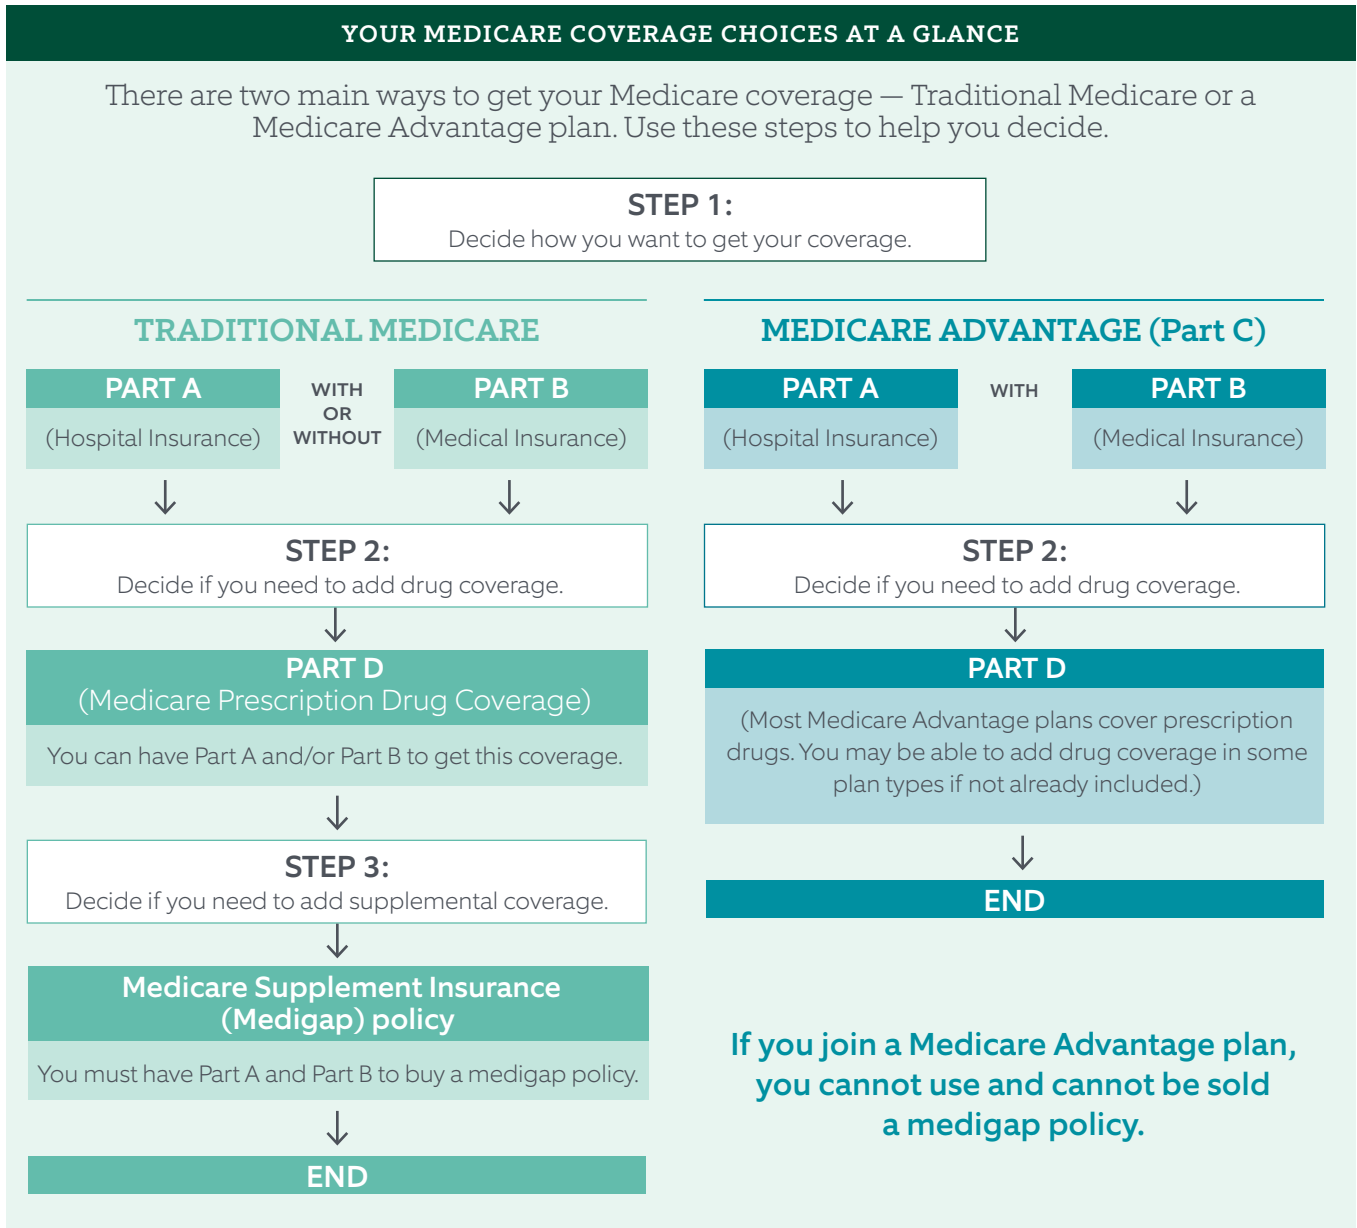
YOUR MEDICARE COVERAGE CHOICES AT A GLANCE

There are two main ways to get your Medicare coverage — Traditional Medicare or a Medicare Advantage plan. Use these steps to help you decide.

STEP 1:
Decide how you want to get your coverage.

TRADITIONAL MEDICARE

PART A
(Hospital Insurance)

WITH OR WITHOUT

PART B
(Medical Insurance)

STEP 2:
Decide if you need to add drug coverage.

PART D
(Medicare Prescription Drug Coverage)
You can have Part A and/or Part B to get this coverage.

STEP 3:
Decide if you need to add supplemental coverage.

Medicare Supplement Insurance (Medigap) policy
You must have Part A and Part B to buy a medigap policy.

END

MEDICARE ADVANTAGE (Part C)

PART A
(Hospital Insurance)

WITH

PART B
(Medical Insurance)

STEP 2:
Decide if you need to add drug coverage.

PART D
(Most Medicare Advantage plans cover prescription drugs. You may be able to add drug coverage in some plan types if not already included.)

END

If you join a Medicare Advantage plan, you cannot use and cannot be sold a medigap policy.